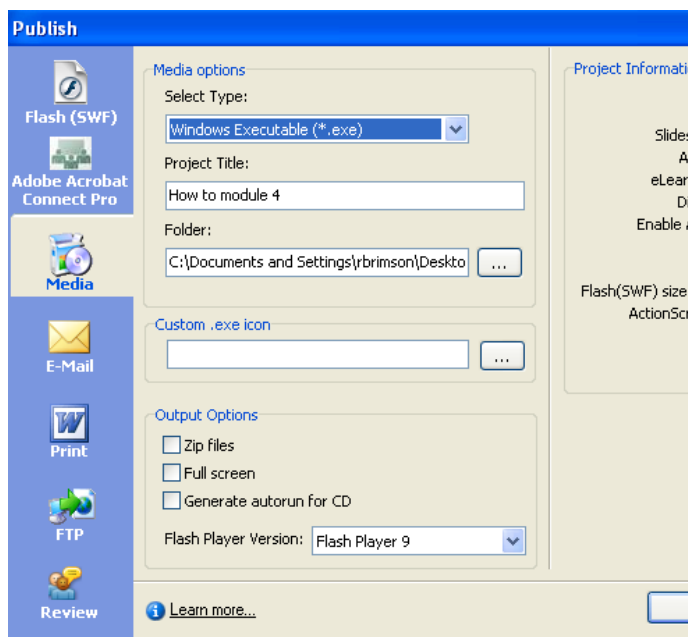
Publish

Flash (SWF)

Adobe Acrobat Connect Pro

Media

E-Mail

Print

FTP

Review

Media options

Select Type:

Windows Executable (*.exe)

Project Title:

How to module 4

Folder:

C:\Documents and Settings\rbrimson\Deskto

...

Custom .exe icon

...

Output Options

Zip files

Full screen

Generate autorun for CD

Flash Player Version: Flash Player 9

Learn more...

Project Informati

Slides

A

eLear

D

Enable

Flash(SWF) size

ActionScr